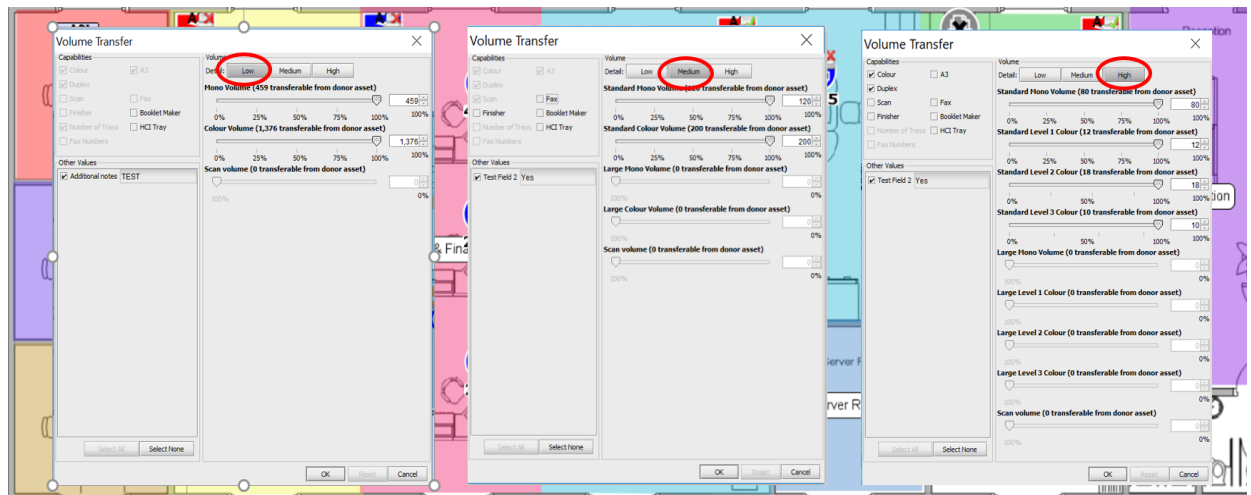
Volume Transfer

Capabilities
Colour
A3
Duplex
Scan
Fax
Finisher
Booklet Maker
Number of Trays
HCI Tray
Fax Numbers

Other Values
Additional notes TEST

Select All
Select None

Volume
Detail: Low Medium High

Mono Volume (459 transferable from donor asset)
459
0% 25% 50% 75% 100% 100%

Colour Volume (1,376 transferable from donor asset)
1,376
0% 25% 50% 75% 100% 100%

Scan volume (0 transferable from donor asset)
0
100% 0%

OK Reset Cancel

Volume Transfer

Capabilities
Colour
A3
Duplex
Scan
Fax
Finisher
Booklet Maker
Number of Trays
HCI Tray
Fax Numbers

Other Values
Test Field 2 Yes

Select All
Select None

Volume
Detail: Low Medium High

Standard Mono Volume ([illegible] transferable from donor asset)
120
0% 25% 50% 75% 100% 100%

Standard Colour Volume (200 transferable from donor asset)
200
0% 25% 50% 75% 100% 100%

Large Mono Volume (0 transferable from donor asset)
0
100% 0%

Large Colour Volume (0 transferable from donor asset)
0
100% 0%

Scan volume (0 transferable from donor asset)
0
100% 0%

OK Reset Cancel

Volume Transfer

Capabilities
Colour
A3
Duplex
Scan
Fax
Finisher
Booklet Maker
Number of Trays
HCI Tray
Fax Numbers

Other Values
Test Field 2 Yes

Select All
Select None

Volume
Detail: Low Medium High

Standard Mono Volume (80 transferable from donor asset)
80
0% 25% 50% 75% 100% 100%

Standard Level 1 Colour (12 transferable from donor asset)
12
0% 25% 50% 75% 100% 100%

Standard Level 2 Colour (18 transferable from donor asset)
18
0% 50% 100% 100%

Standard Level 3 Colour (10 transferable from donor asset)
10
0% 50% 100% 100%

Large Mono Volume (0 transferable from donor asset)
0
100% 0%

Large Level 1 Colour (0 transferable from donor asset)
0
100% 0%

Large Level 2 Colour (0 transferable from donor asset)
0
100% 0%

Large Level 3 Colour (0 transferable from donor asset)
0
100% 0%

Scan volume (0 transferable from donor asset)
0
100% 0%

OK Reset Cancel

& Fina
Server R
erver R
ion
Reception